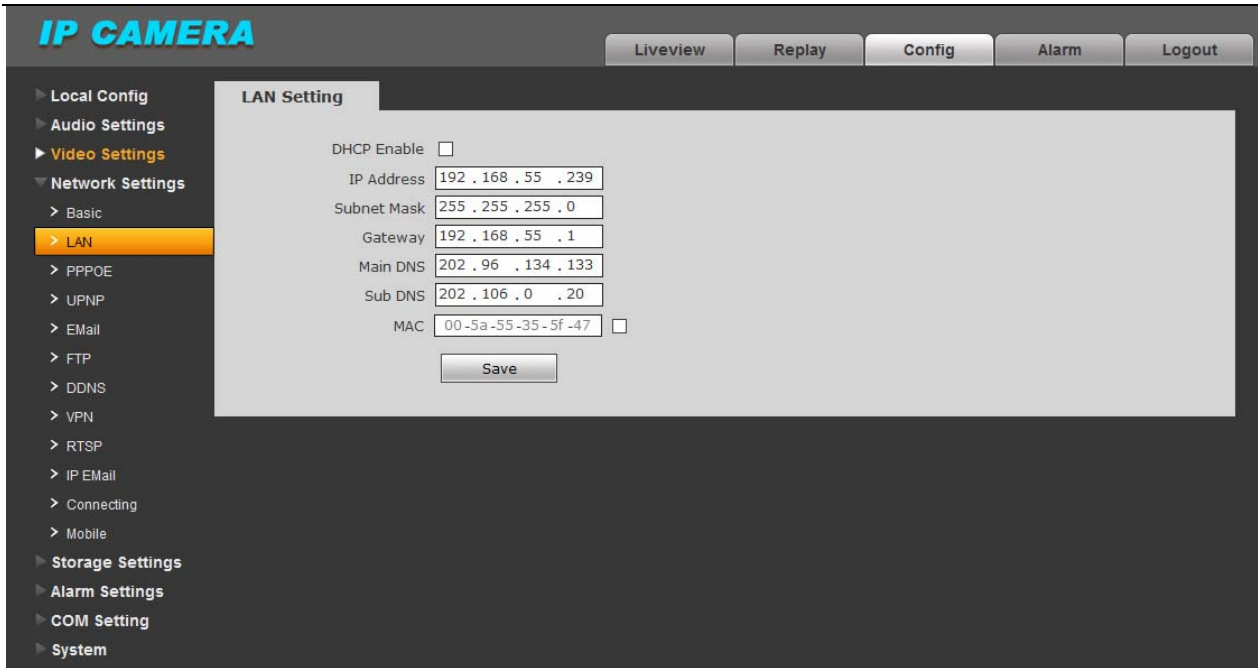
IP CAMERA

Liveview Replay Config Alarm Logout

Local Config
Audio Settings
Video Settings
Network Settings
> Basic
> LAN
> PPPOE
> UPNP
> EMail
> FTP
> DDNS
> VPN
> RTSP
> IP EMail
> Connecting
> Mobile
Storage Settings
Alarm Settings
COM Setting
System

LAN Setting

DHCP Enable
IP Address 192 . 168 . 55 . 239
Subnet Mask 255 . 255 . 255 . 0
Gateway 192 . 168 . 55 . 1
Main DNS 202 . 96 . 134 . 133
Sub DNS 202 . 106 . 0 . 20
MAC 00-5a-55-35-5f-47

Save